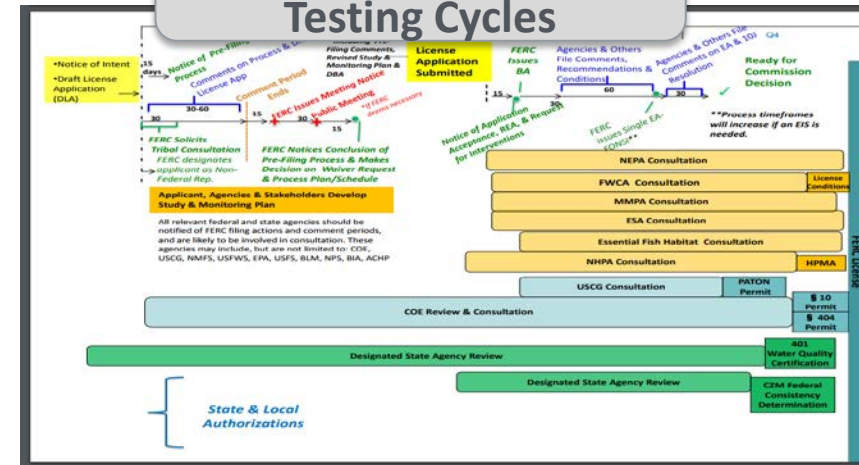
Testing Cycles

•Notice of Intent
•Draft License Application (DLA)

15 days

Notice of Pre-Filing Process

Comments on Process & License App

Comment Period Ends

FERC Issues Meeting Notice

Public Meeting

*If FERC deems necessary

30-60

30

15

30

15

FERC Solicits Tribal Consultation
FERC designates applicant as Non-Federal Rep.

Filing Comments, Revised Study & Monitoring Plan & DBA

FERC Notices Conclusion of Pre-Filing Process & Makes Decision on Waiver Request & Process Plan/Schedule

License Application Submitted

FERC Issues BA

Agencies & Others File Comments, Recommendations & Conditions

Agencies & Others File Comments on EA & 10j Resolution

Q4

Ready for Commission Decision

15

30

60

30

Notice of Application Acceptance, REA, & Request for Interventions

FERC Issues Single EA-FONSI**

**Process timeframes will increase if an EIS is needed.

Applicant, Agencies & Stakeholders Develop Study & Monitoring Plan

All relevant federal and state agencies should be notified of FERC filing actions and comment periods, and are likely to be involved in consultation. These agencies may include, but are not limited to: COE, USCG, NMFS, USFWS, EPA, USFS, BLM, NPS, BIA, ACHP

NEPA Consultation

FWCA Consultation

License Conditions

MMPA Consultation

ESA Consultation

Essential Fish Habitat Consultation

NHPA Consultation

HPMA

USCG Consultation

PATON Permit

COE Review & Consultation

§ 10 Permit

§ 404 Permit

Designated State Agency Review

401 Water Quality Certification

Designated State Agency Review

CZM Federal Consistency Determination

State & Local Authorizations

FERC License